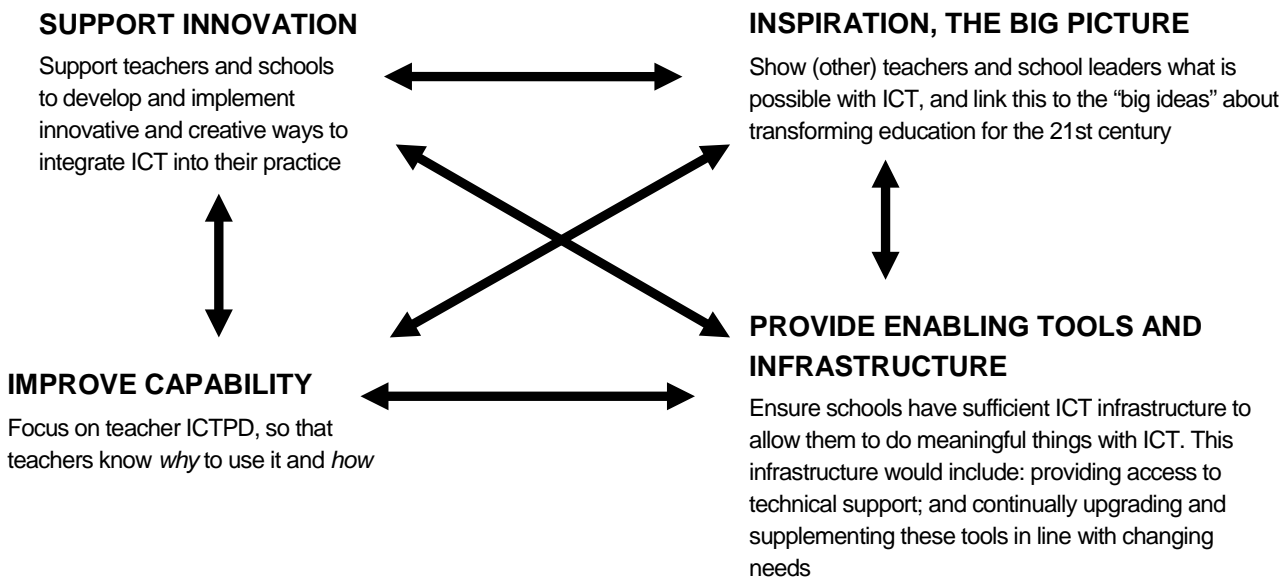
**SUPPORT INNOVATION**

Support teachers and schools to develop and implement innovative and creative ways to integrate ICT into their practice

**INSPIRATION, THE BIG PICTURE**

Show (other) teachers and school leaders what is possible with ICT, and link this to the "big ideas" about transforming education for the 21st century

**IMPROVE CAPABILITY**

Focus on teacher ICTPD, so that teachers know *why* to use it and *how*

**PROVIDE ENABLING TOOLS AND INFRASTRUCTURE**

Ensure schools have sufficient ICT infrastructure to allow them to do meaningful things with ICT. This infrastructure would include: providing access to technical support; and continually upgrading and supplementing these tools in line with changing needs